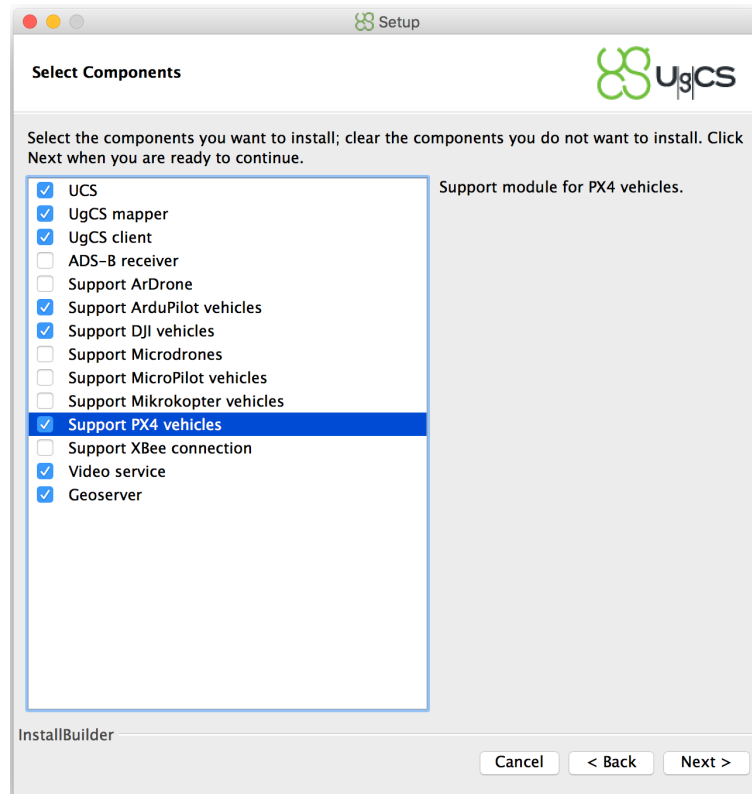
Setup

Select Components

UgCS

Select the components you want to install; clear the components you do not want to install. Click Next when you are ready to continue.

UCS
UgCS mapper
UgCS client
ADS-B receiver
Support ArDrone
Support ArduPilot vehicles
Support DJI vehicles
Support Microdrones
Support MicroPilot vehicles
Support Mikrokopter vehicles
Support PX4 vehicles
Support XBee connection
Video service
Geoserver

Support module for PX4 vehicles.

InstallBuilder

Cancel
< Back
Next >